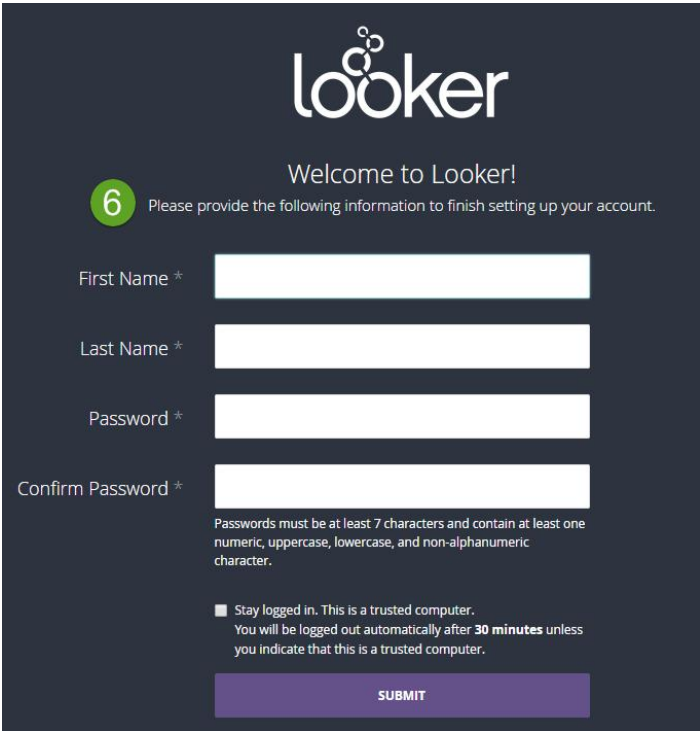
looker

Welcome to Looker!

6 Please provide the following information to finish setting up your account.

First Name *

Last Name *

Password *

Confirm Password *

Passwords must be at least 7 characters and contain at least one numeric, uppercase, lowercase, and non-alphanumeric character.

Stay logged in. This is a trusted computer.
You will be logged out automatically after **30 minutes** unless you indicate that this is a trusted computer.

SUBMIT